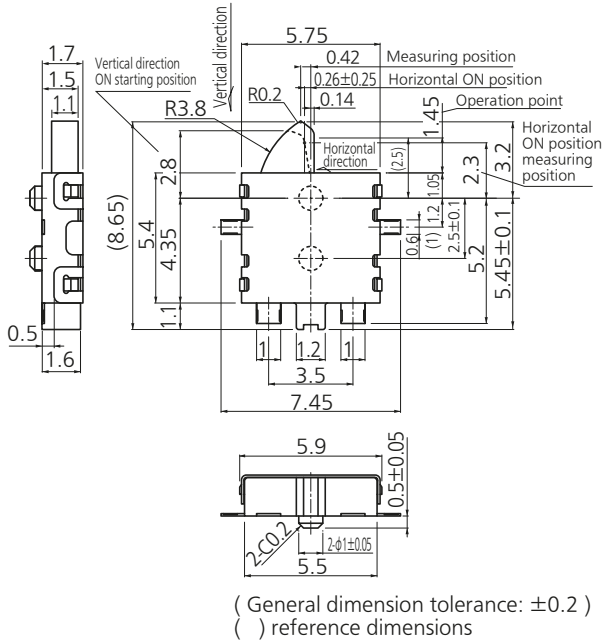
1.7
1.5
1.1
Vertical direction ON starting position
Vertical direction
5.75
0.42
Measuring position
0.26±0.25
Horizontal ON position
R0.2
0.14
R3.8
1.45
Operation point
Horizontal ON position measuring position
Horizontal direction
(2.5)
1.05
2.3
3.2
2.8
(8.65)
5.4
4.35
1.2
(1)
2.5±0.1
0.6
5.2
5.45±0.1
1.1
0.5
1.6
1
1.2
1
3.5
7.45
5.9
0.5±0.05
2-C0.2
2-ϕ1±0.05
5.5
( General dimension tolerance: ±0.2 )
( ) reference dimensions